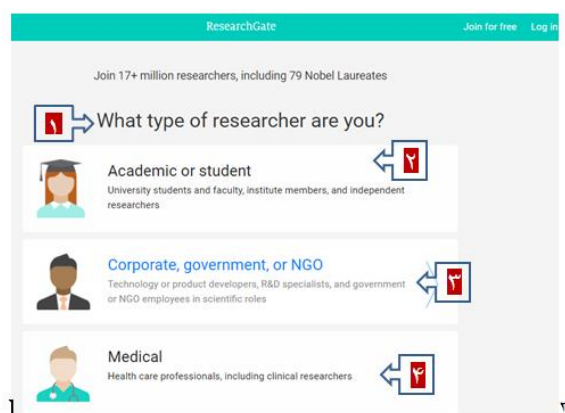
ResearchGate

Join for free Log in

Join 17+ million researchers, including 79 Nobel Laureates

۱ What type of researcher are you?

Academic or student ۲

University students and faculty, institute members, and independent researchers

Corporate, government, or NGO ۳

Technology or product developers, R&D specialists, and government or NGO employees in scientific roles

Medical ۴

Health care professionals, including clinical researchers